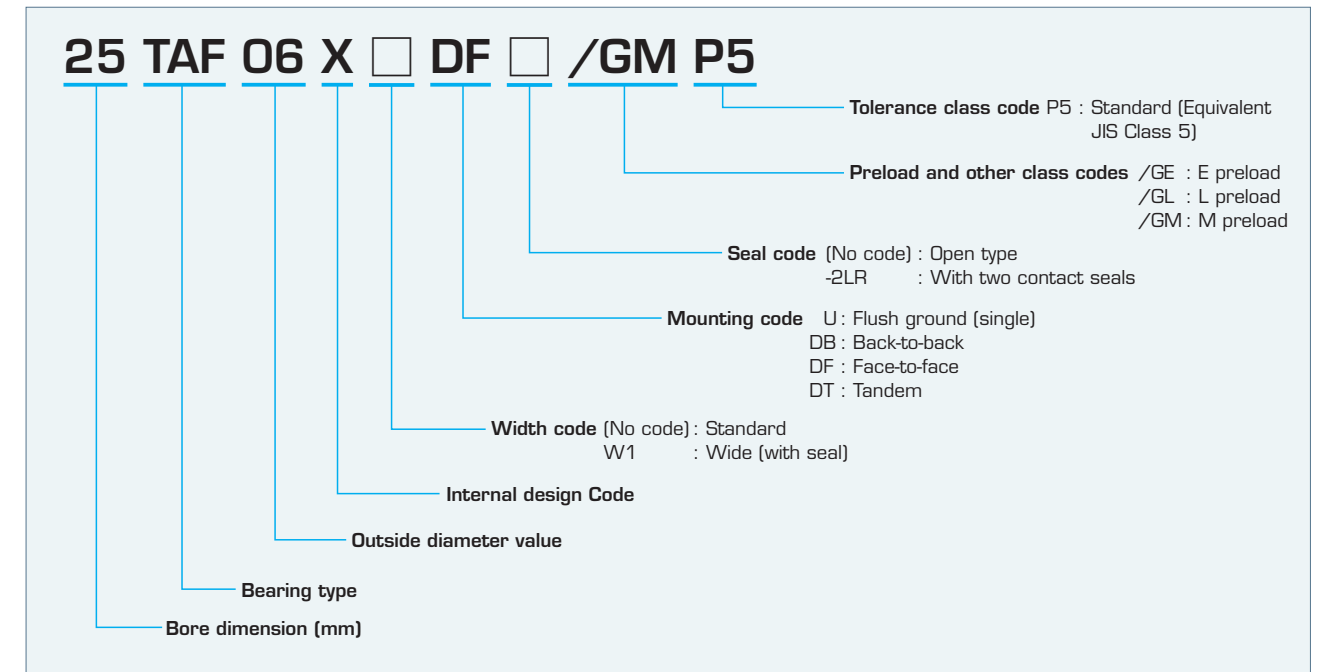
25 TAF 06 X □ DF □ /GM P5

Tolerance class code P5 : Standard (Equivalent JIS Class 5)

Preload and other class codes /GE : E preload
/GL : L preload
/GM : M preload

Seal code (No code) : Open type
-2LR : With two contact seals

Mounting code U : Flush ground (single)
DB : Back-to-back
DF : Face-to-face
DT : Tandem

Width code (No code) : Standard
W1 : Wide (with seal)

Internal design Code

Outside diameter value

Bearing type

Bore dimension (mm)